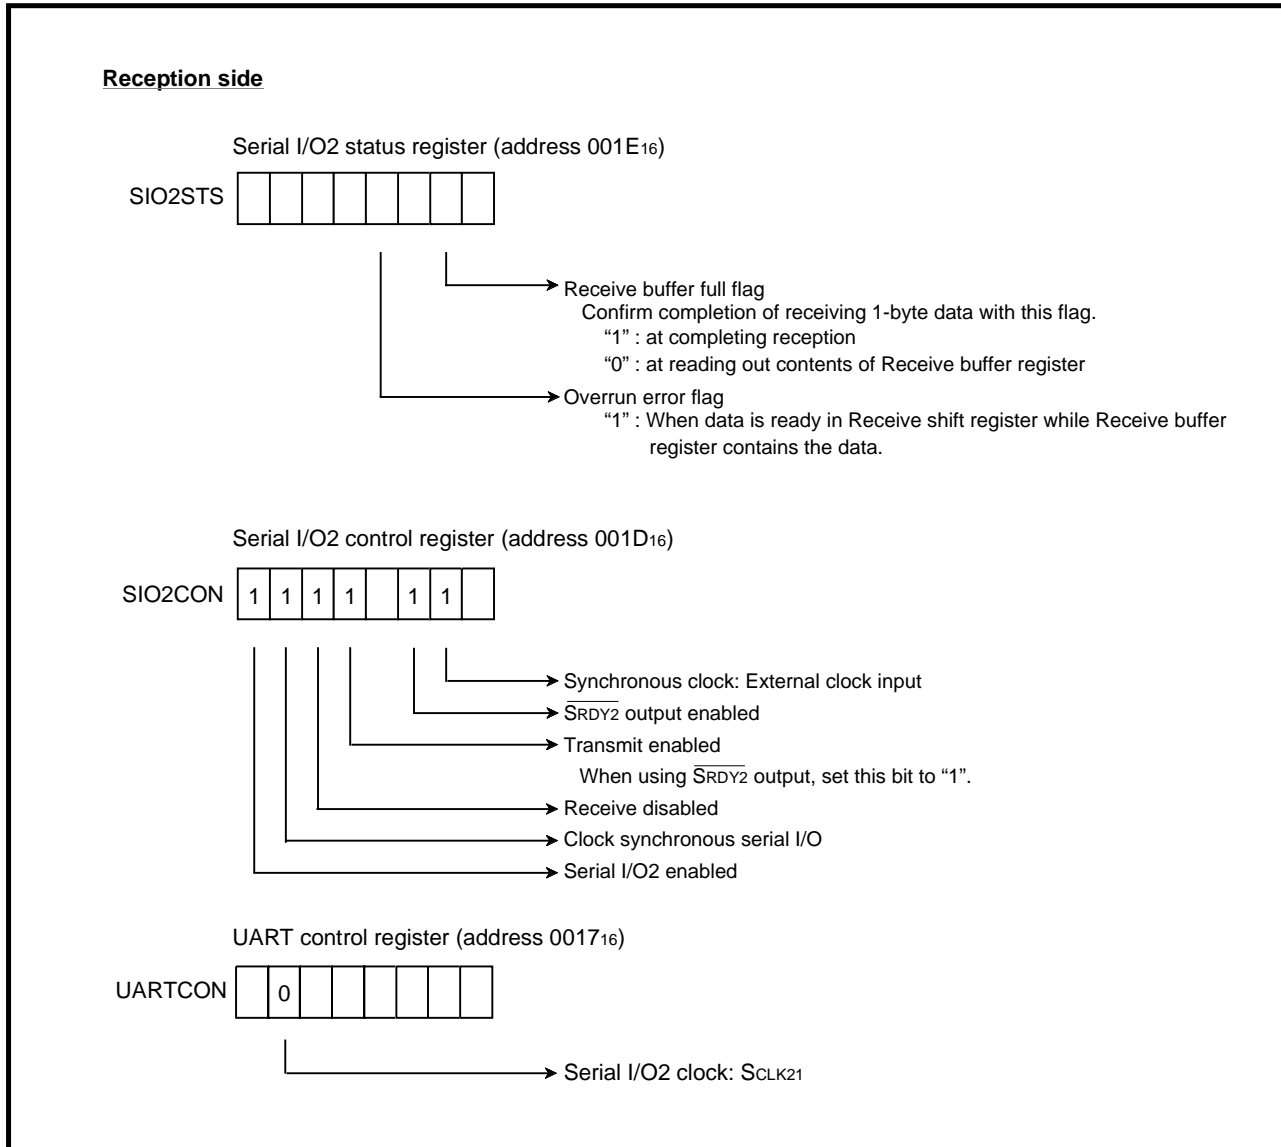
**Reception side**

Serial I/O2 status register (address $001E_{16}$)

SIO2STS

Receive buffer full flag
Confirm completion of receiving 1-byte data with this flag.
"1" : at completing reception
"0" : at reading out contents of Receive buffer register

Overrun error flag
"1" : When data is ready in Receive shift register while Receive buffer register contains the data.

Serial I/O2 control register (address $001D_{16}$)

| SIO2CON | 1 | 1 | 1 | 1 |  | 1 | 1 |  |
|---|---|---|---|---|---|---|---|---|

Synchronous clock: External clock input
$\overline{S_{RDY2}}$ output enabled
Transmit enabled
When using $\overline{S_{RDY2}}$ output, set this bit to "1".
Receive disabled
Clock synchronous serial I/O
Serial I/O2 enabled

UART control register (address $0017_{16}$)

| UARTCON |  | 0 |  |  |  |  |  |  |
|---|---|---|---|---|---|---|---|---|

Serial I/O2 clock: $S_{CLK21}$